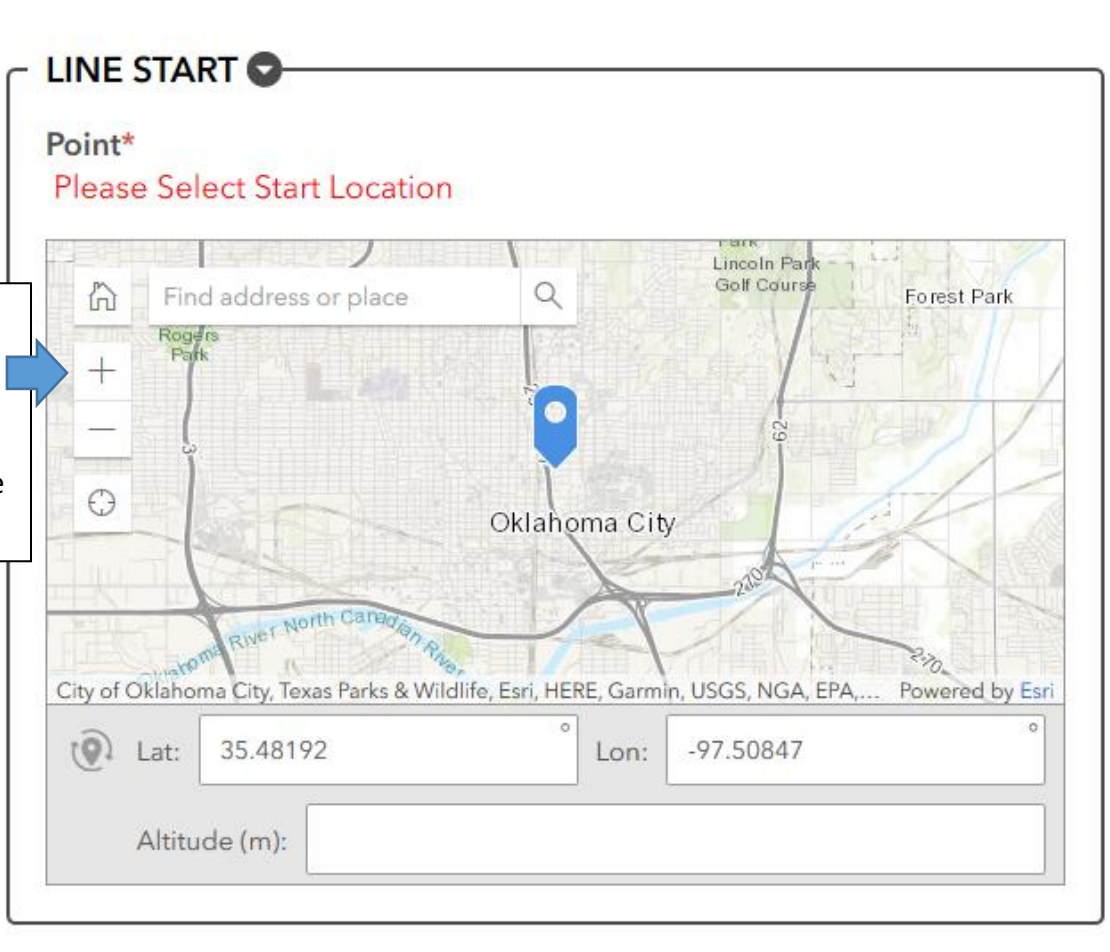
LINE START

Point*
Please Select Start Location

e

Find address or place

Lincoln Park
Golf Course
Forest Park
Rogers Park
62
3
Oklahoma City
270
North Canadian River
Oklahoma River
270

City of Oklahoma City, Texas Parks & Wildlife, Esri, HERE, Garmin, USGS, NGA, EPA,... Powered by Esri

Lat: 35.48192 °
Lon: -97.50847 °

Altitude (m):